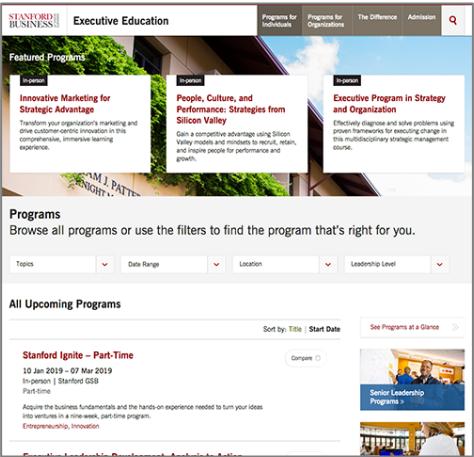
STANFORD BUSINESS | Executive Education

Programs for Individuals | Programs for Organizations | The Difference | Admission

Featured Programs

In-person
Innovative Marketing for Strategic Advantage
Transform your organization's marketing and drive customer-centric innovation in this comprehensive, immersive learning experience.

In-person
People, Culture, and Performance: Strategies from Silicon Valley
Gain a competitive advantage using Silicon Valley models and mindsets to recruit, retain, and inspire people for performance and growth.

In-person
Executive Program in Strategy and Organization
Effectively diagnose and solve problems using proven frameworks for executing change in this multidisciplinary strategic management course.

Programs
Browse all programs or use the filters to find the program that's right for you.

Topics | Date Range | Location | Leadership Level

All Upcoming Programs

Sort by: Title | Start Date

See Programs at a Glance

Stanford Ignite – Part-Time
10 Jan 2019 – 07 Mar 2019
In-person | Stanford GSB
Part-time
Compare
Acquire the business fundamentals and the hands-on experience needed to turn your ideas into ventures in a nine-week, part-time program.
Entrepreneurship, Innovation

Senior Leadership Programs

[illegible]